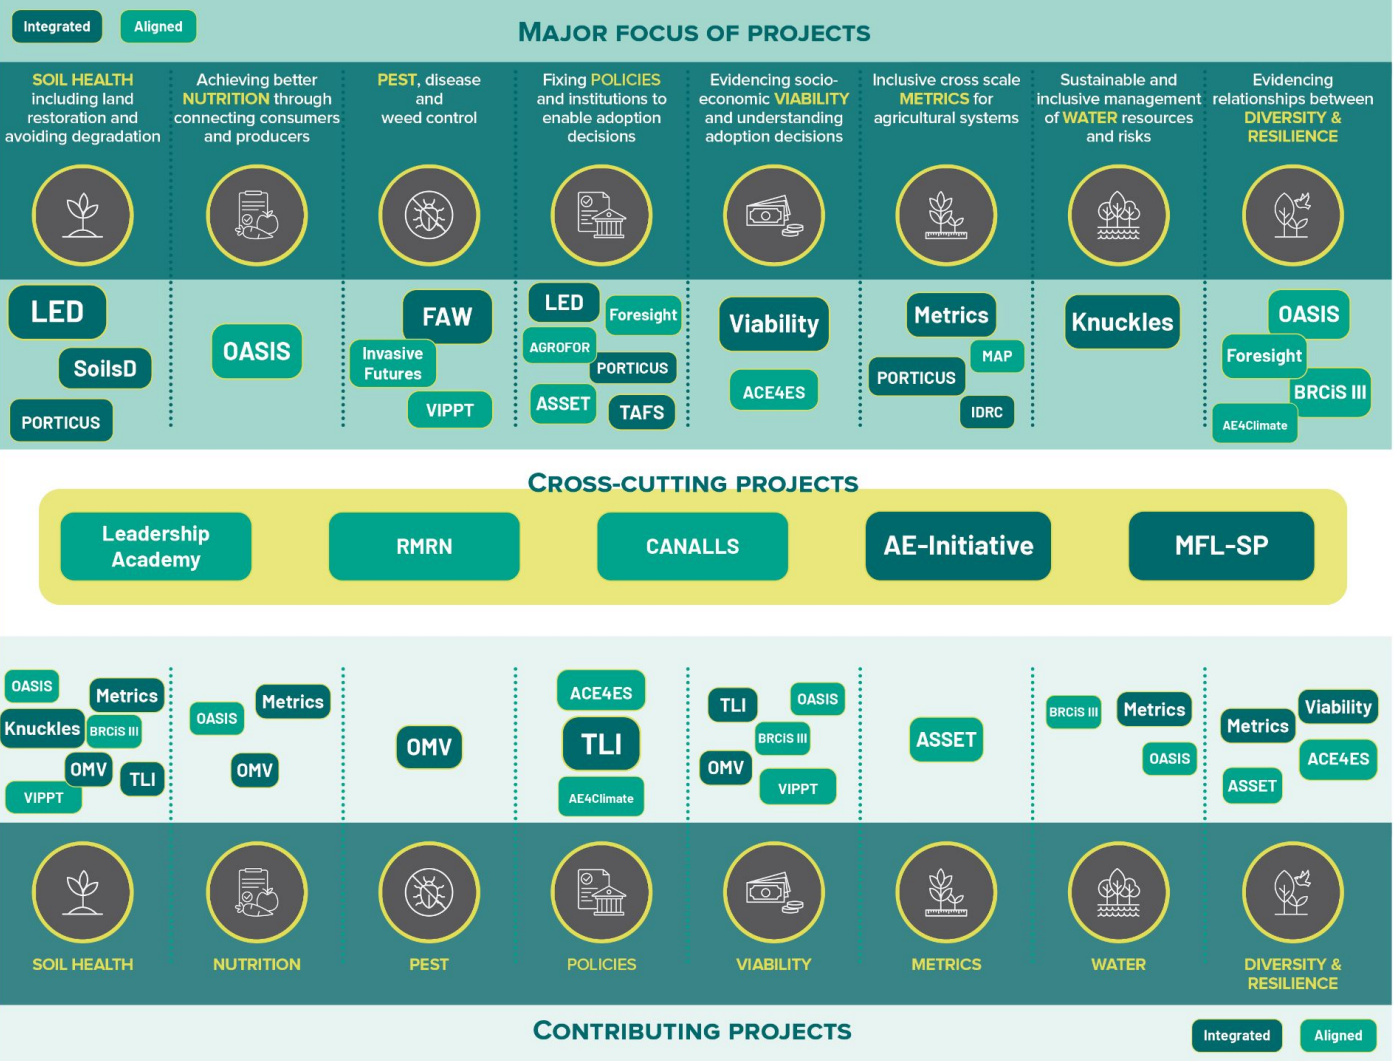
Integrated Aligned

MAJOR FOCUS OF PROJECTS

SOIL HEALTH including land restoration and avoiding degradation

Achieving better NUTRITION through connecting consumers and producers

PEST, disease and weed control

Fixing POLICIES and institutions to enable adoption decisions

Evidencing socio-economic VIABILITY and understanding adoption decisions

Inclusive cross scale METRICS for agricultural systems

Sustainable and inclusive management of WATER resources and risks

Evidencing relationships between DIVERSITY & RESILIENCE

LED
SoilsD
PORTICUS

OASIS

FAW
Invasive Futures
VIPPT

LED
Foresight
AGROFOR
PORTICUS
ASSET
TAFS

Viability
ACE4ES

Metrics
MAP
PORTICUS
IDRC

Knuckles

OASIS
Foresight
BRCiS III
AE4Climate

CROSS-CUTTING PROJECTS

Leadership Academy
RMRN
CANALLS
AE-Initiative
MFL-SP

OASIS
Metrics
Knuckles
BRCIS III
OMV
TLI
VIPPT

OASIS
Metrics
OMV

OMV

ACE4ES
TLI
AE4Climate

TLI
OASIS
BRCIS III
OMV
VIPPT

ASSET

BRCIS III
Metrics
OASIS

Metrics
Viability
ACE4ES
ASSET

SOIL HEALTH
NUTRITION
PEST
POLICIES
VIABILITY
METRICS
WATER
DIVERSITY & RESILIENCE

CONTRIBUTING PROJECTS

Integrated Aligned